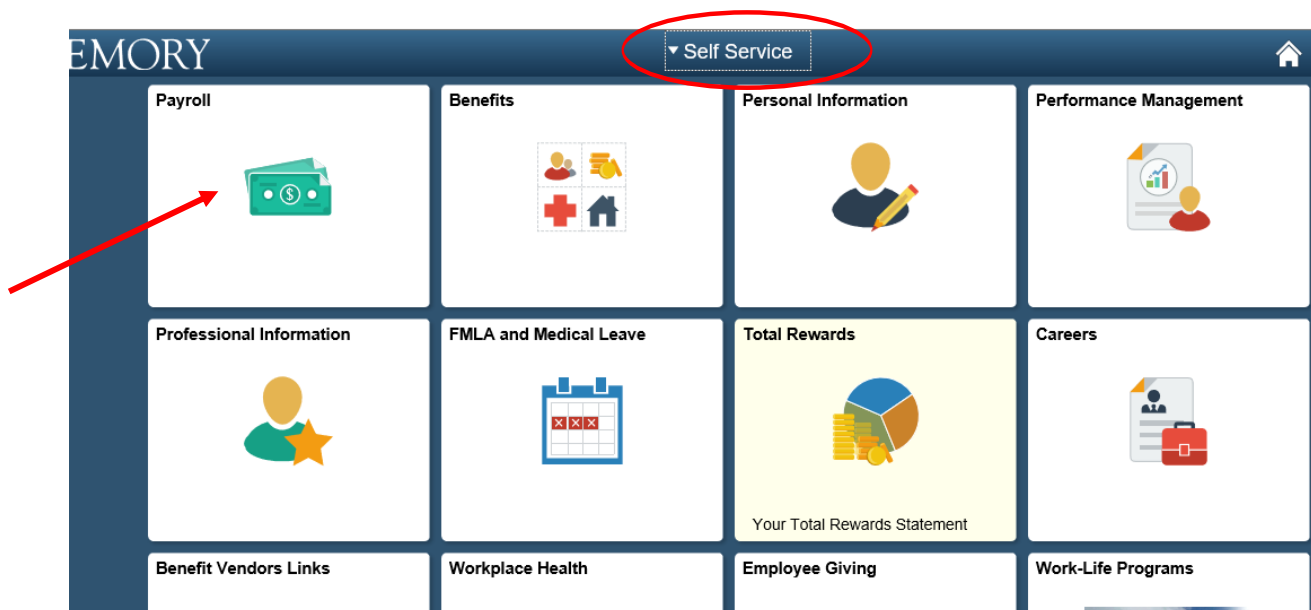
EMORY

▾ Self Service

Payroll

Benefits

Personal Information

Performance Management

Professional Information

FMLA and Medical Leave

Total Rewards

Your Total Rewards Statement

Careers

Benefit Vendors Links

Workplace Health

Employee Giving

Work-Life Programs